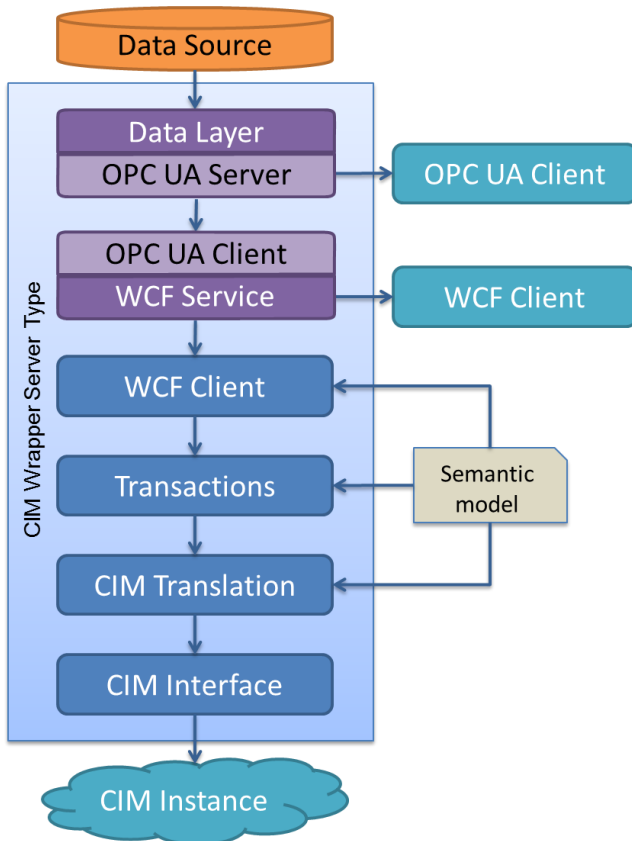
Data Source

CIM Wrapper Server Type

Data Layer

OPC UA Server

OPC UA Client

OPC UA Client

WCF Service

WCF Client

WCF Client

Transactions

Semantic model

CIM Translation

CIM Interface

CIM Instance